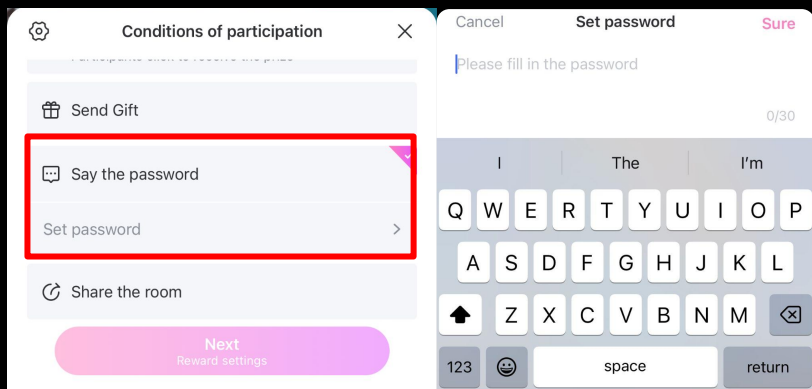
Conditions of participation

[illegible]

Send Gift

Say the password

Set password

Share the room

Next
Reward settings

Cancel Set password Sure

Please fill in the password

0/30

I The I'm

Q W E R T Y U I O P

A S D F G H J K L

Z X C V B N M

123 space return